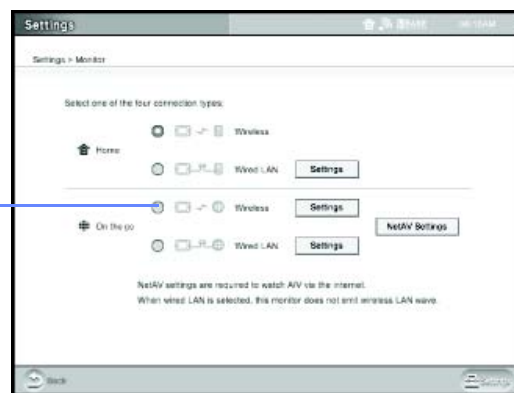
Settings

Settings > Monitor

Select one of the four connection types.

Home

Wireless

Wired LAN Settings

On the go

Wireless Settings

NetAV Settings

Wired LAN Settings

NetAV settings are required to watch A/V via the internet.

When wired LAN is selected, this monitor does not emit wireless LAN wave.

Back